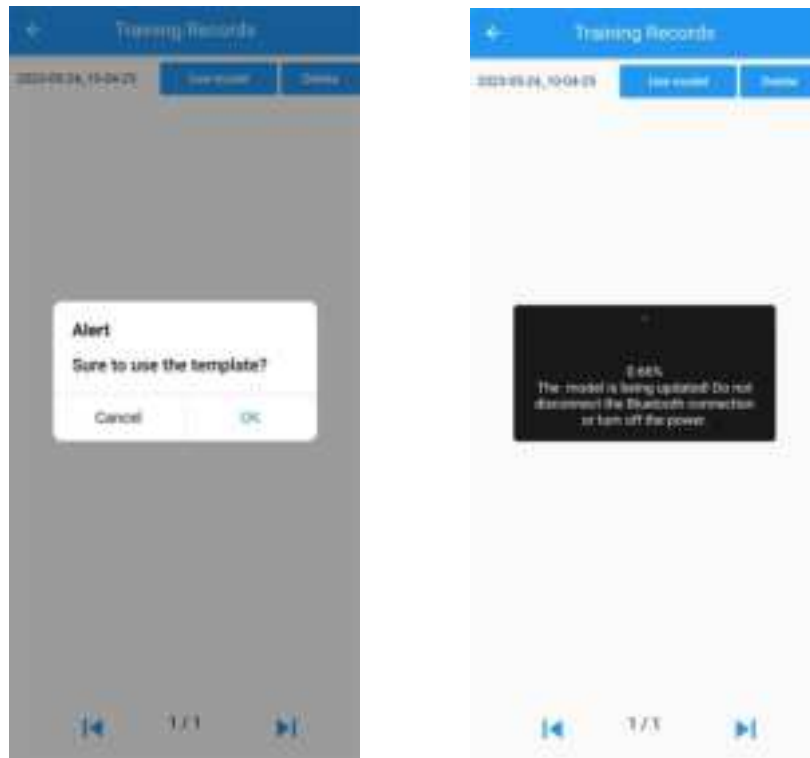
Training Records

2023-05-24_10-04-25 Use model Delete

Alert

Sure to use the template?

Cancel OK

1 / 1

Training Records

2023-05-24_10-04-25 Use model Delete

0.68%
The model is being updated! Do not disconnect the Bluetooth connection or turn off the power.

1 / 1